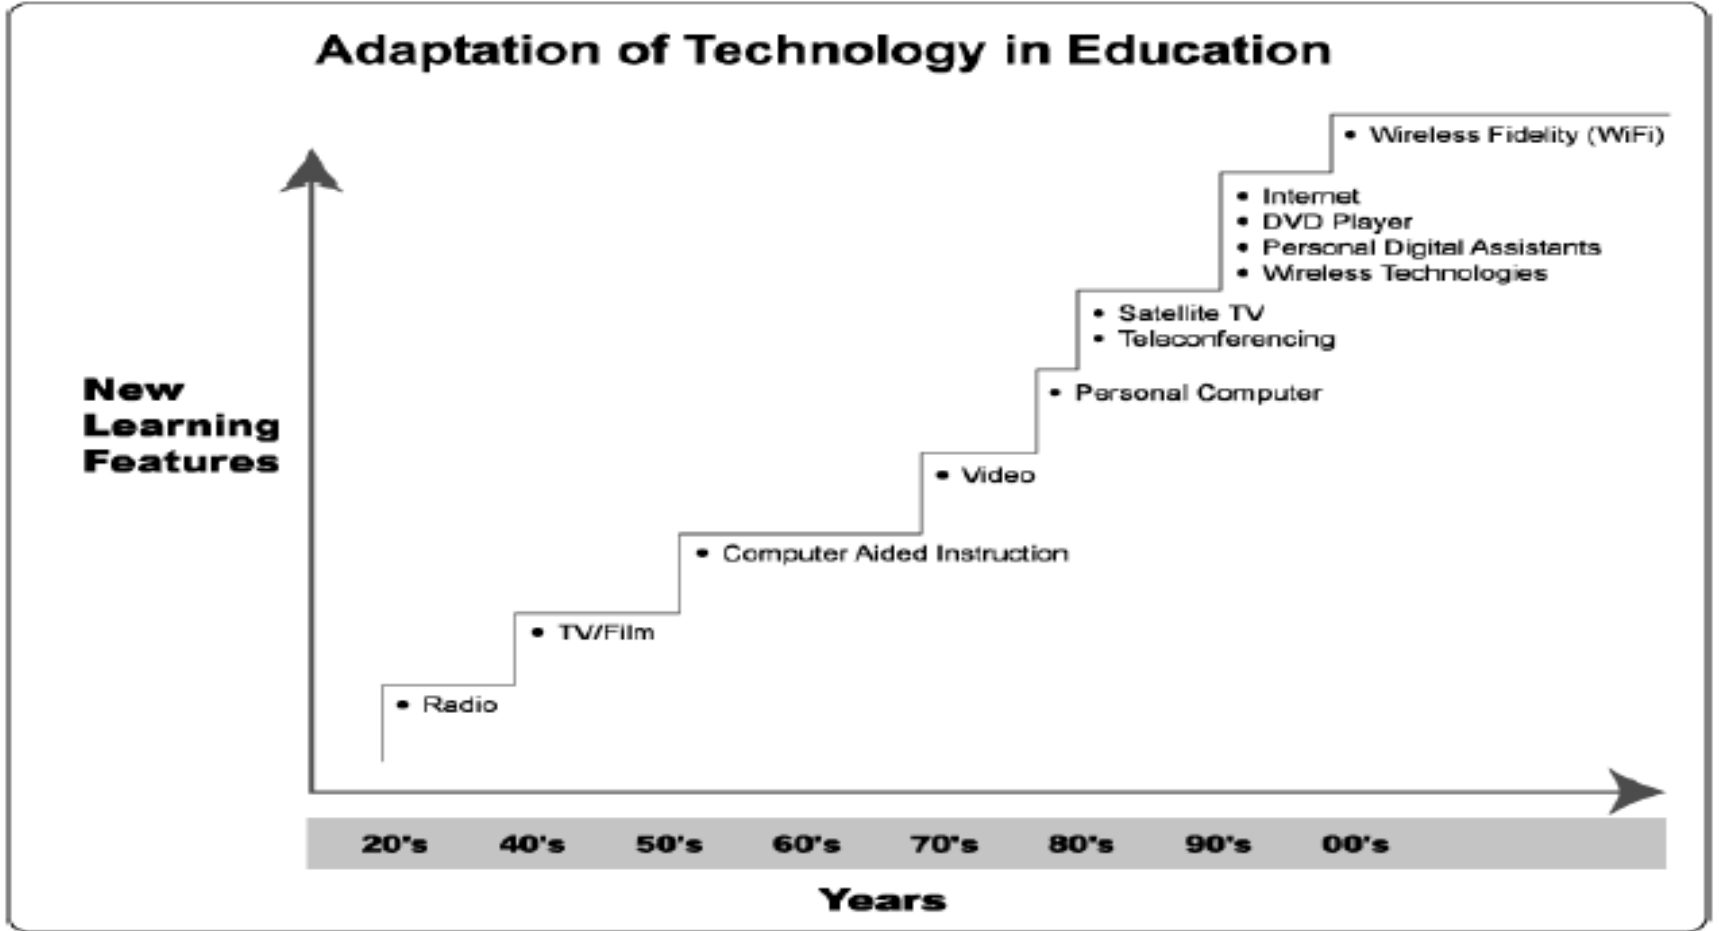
Adaptation of Technology in Education

New Learning Features

• Wireless Fidelity (WiFi)

• Internet
• DVD Player
• Personal Digital Assistants
• Wireless Technologies

• Satellite TV
• Teleconferencing

• Personal Computer

• Video

• Computer Aided Instruction

• TV/Film

• Radio

20's 40's 50's 60's 70's 80's 90's 00's

Years